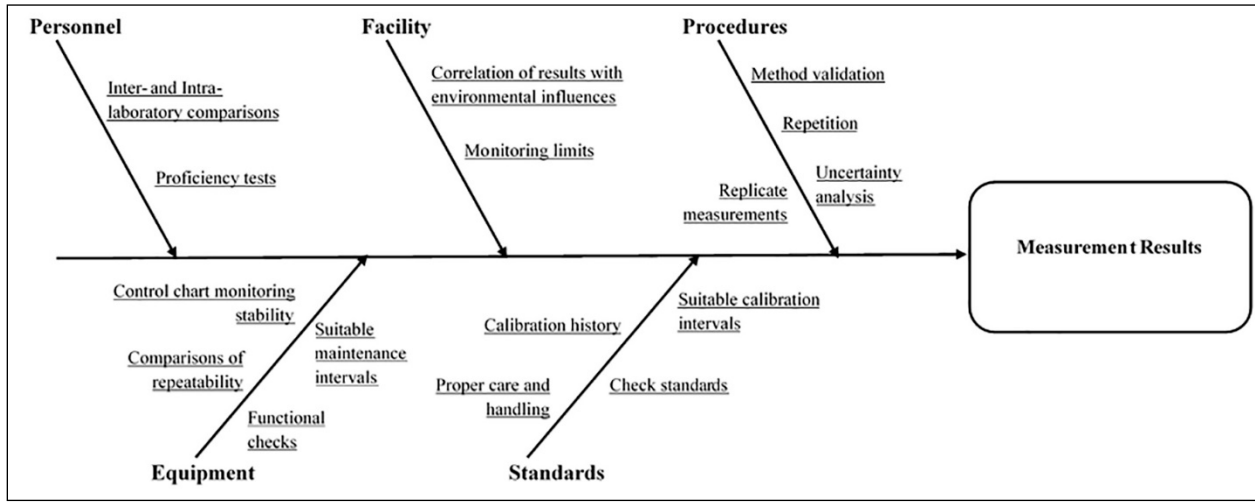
Personnel

Inter- and Intra-laboratory comparisons

Proficiency tests

Facility

Correlation of results with environmental influences

Monitoring limits

Procedures

Method validation

Repetition

Uncertainty analysis

Replicate measurements

Measurement Results

Control chart monitoring stability

Comparisons of repeatability

Suitable maintenance intervals

Functional checks

Equipment

Calibration history

Proper care and handling

Suitable calibration intervals

Check standards

Standards